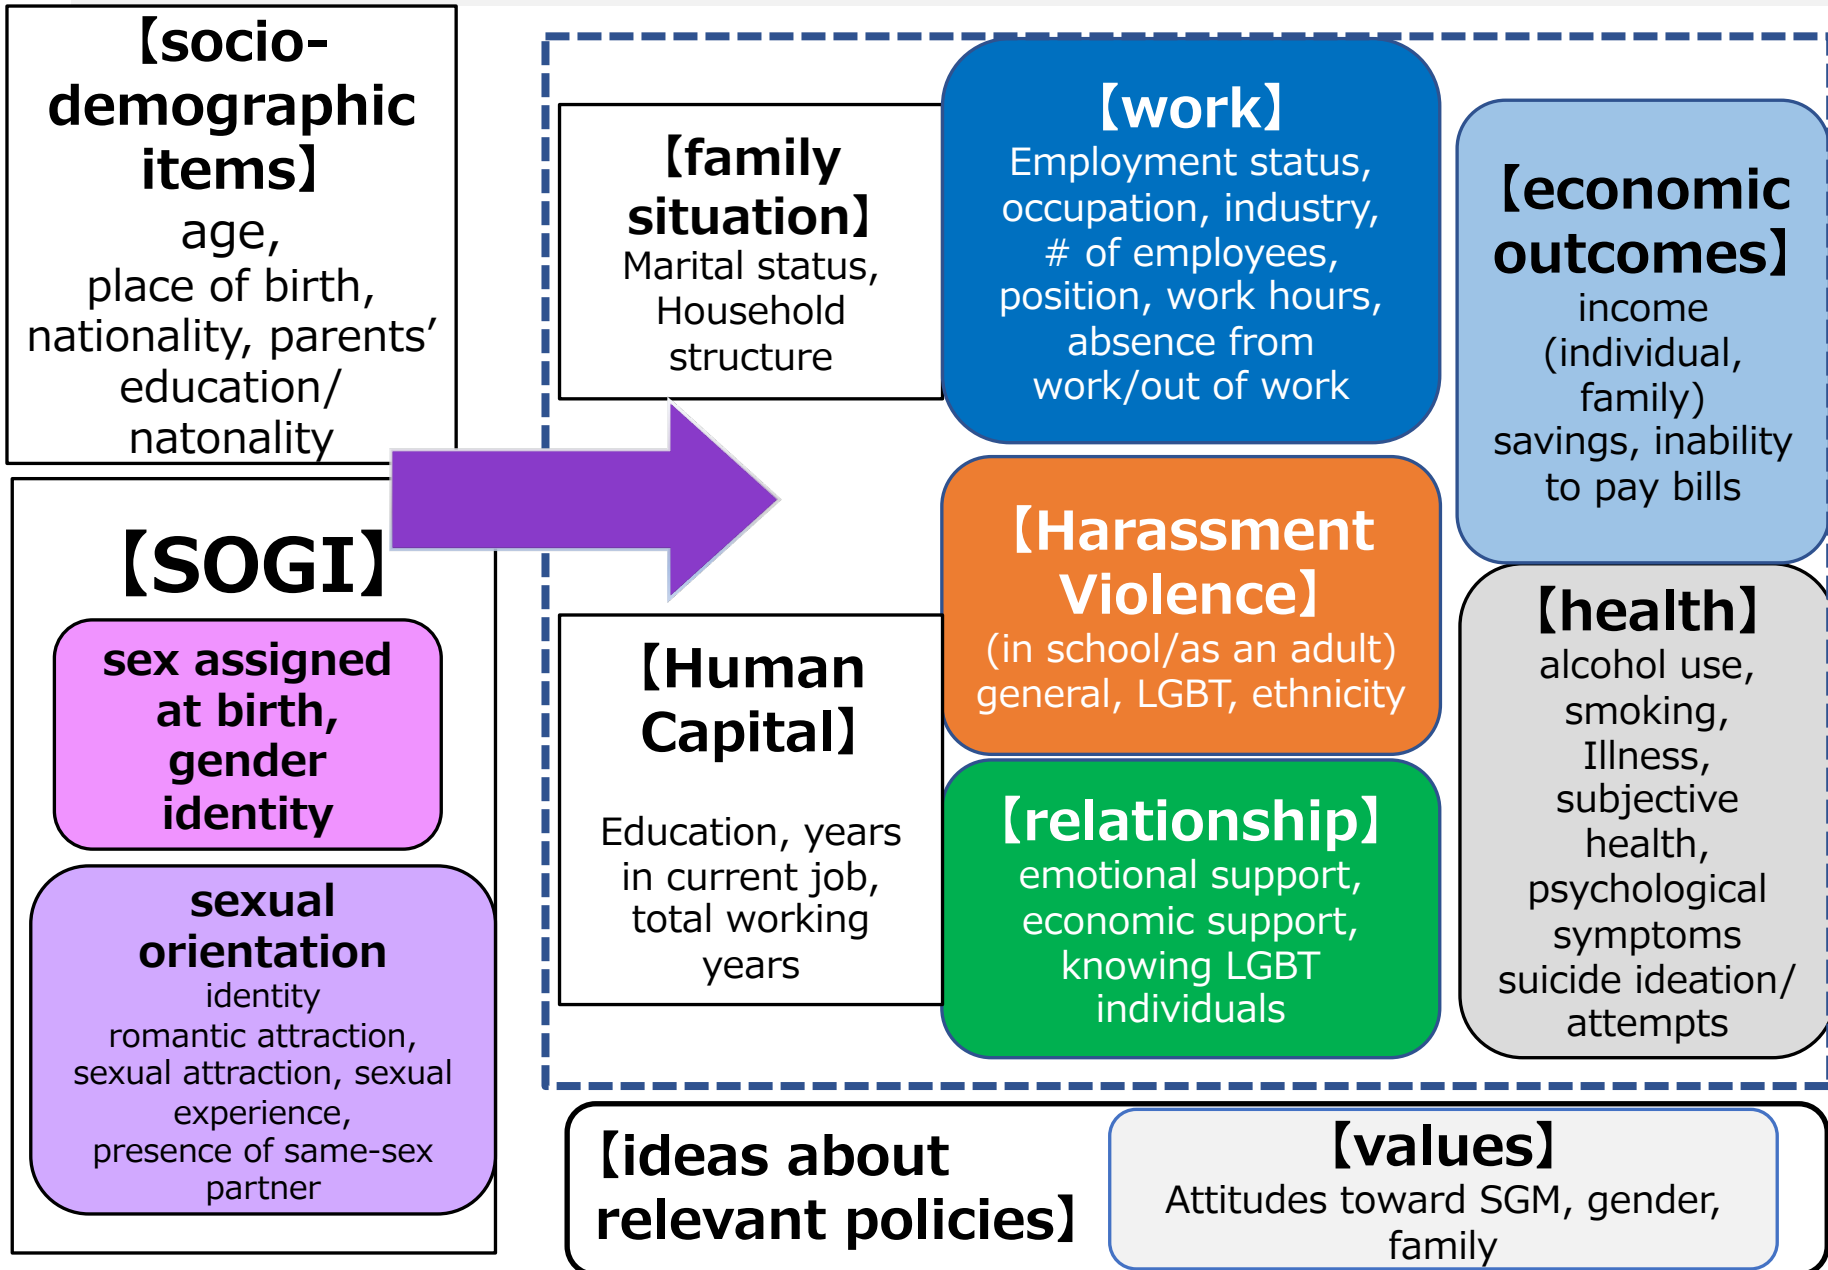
【socio-demographic items】
age,
place of birth,
nationality, parents' education/
natonality

【SOGI】

sex assigned at birth, gender identity

sexual orientation
identity
romantic attraction,
sexual attraction, sexual experience,
presence of same-sex partner

【family situation】
Marital status,
Household structure

【Human Capital】

Education, years in current job, total working years

【work】
Employment status, occupation, industry, # of employees, position, work hours, absence from work/out of work

【Harassment Violence】
(in school/as an adult)
general, LGBT, ethnicity

【relationship】
emotional support, economic support, knowing LGBT individuals

【economic outcomes】
income (individual, family)
savings, inability to pay bills

【health】
alcohol use, smoking, Illness, subjective health, psychological symptoms
suicide ideation/ attempts

【ideas about relevant policies】

【values】
Attitudes toward SGM, gender, family